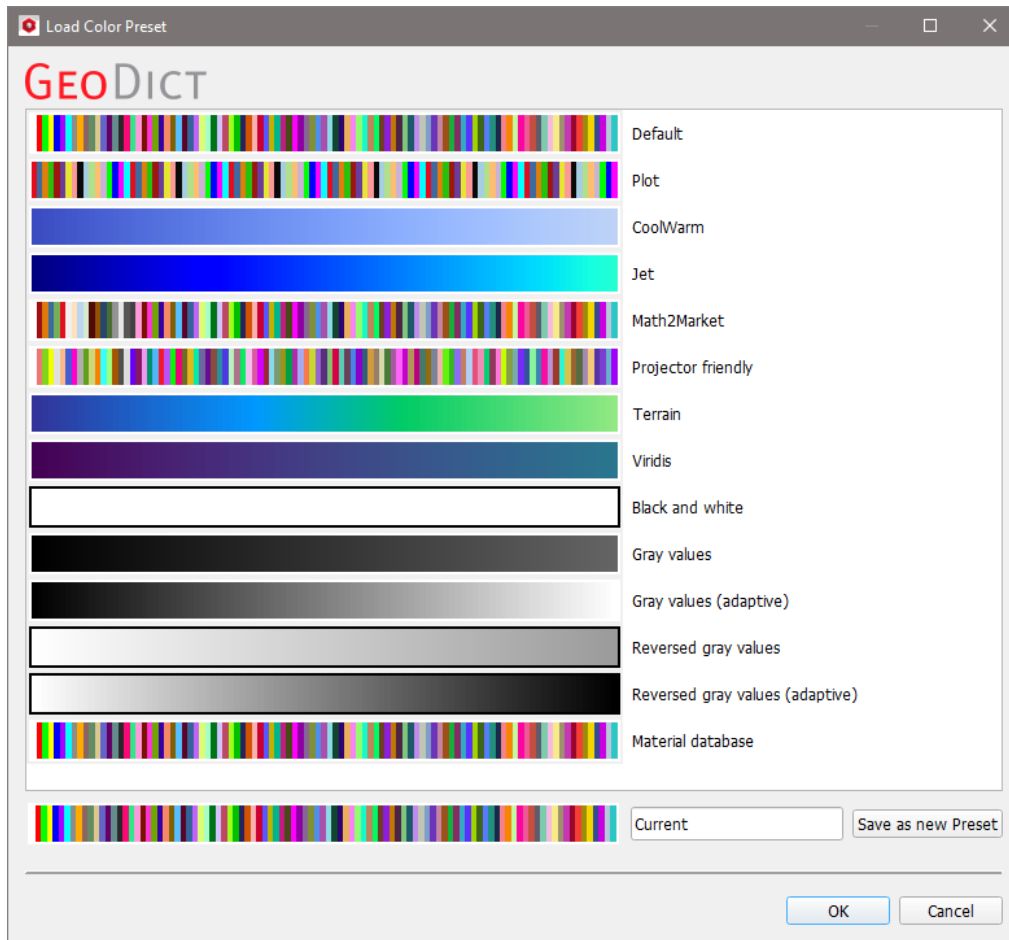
Load Color Preset

GeoDict

Default
Plot
CoolWarm
Jet
Math2Market
Projector friendly
Terrain
Viridis
Black and white
Gray values
Gray values (adaptive)
Reversed gray values
Reversed gray values (adaptive)
Material database

Current
Save as new Preset

OK
Cancel